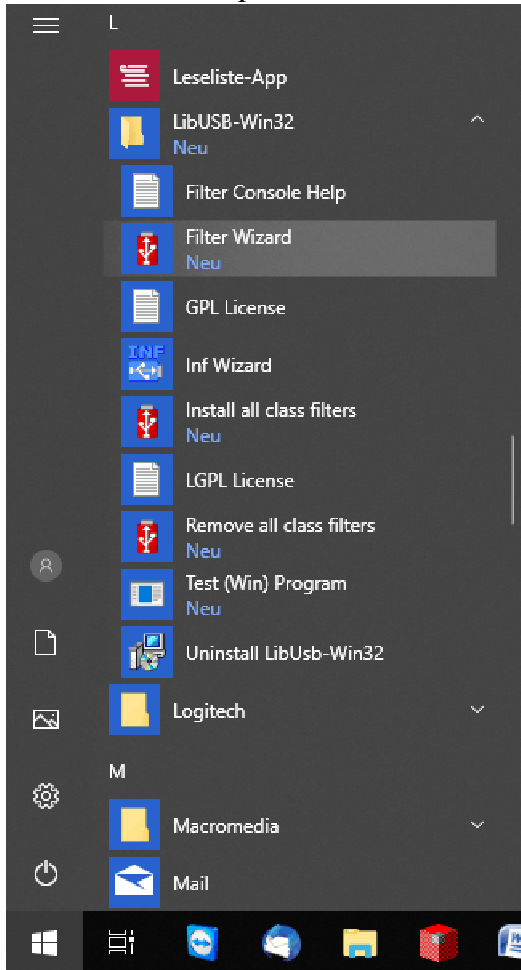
L

Leseliste-App

LibUSB-Win32
Neu

Filter Console Help

Filter Wizard
Neu

GPL License

INF
Inf Wizard

Install all class filters
Neu

LGPL License

Remove all class filters
Neu

Test (Win) Program
Neu

Uninstall LibUsb-Win32

Logitech

M

Macromedia

Mail